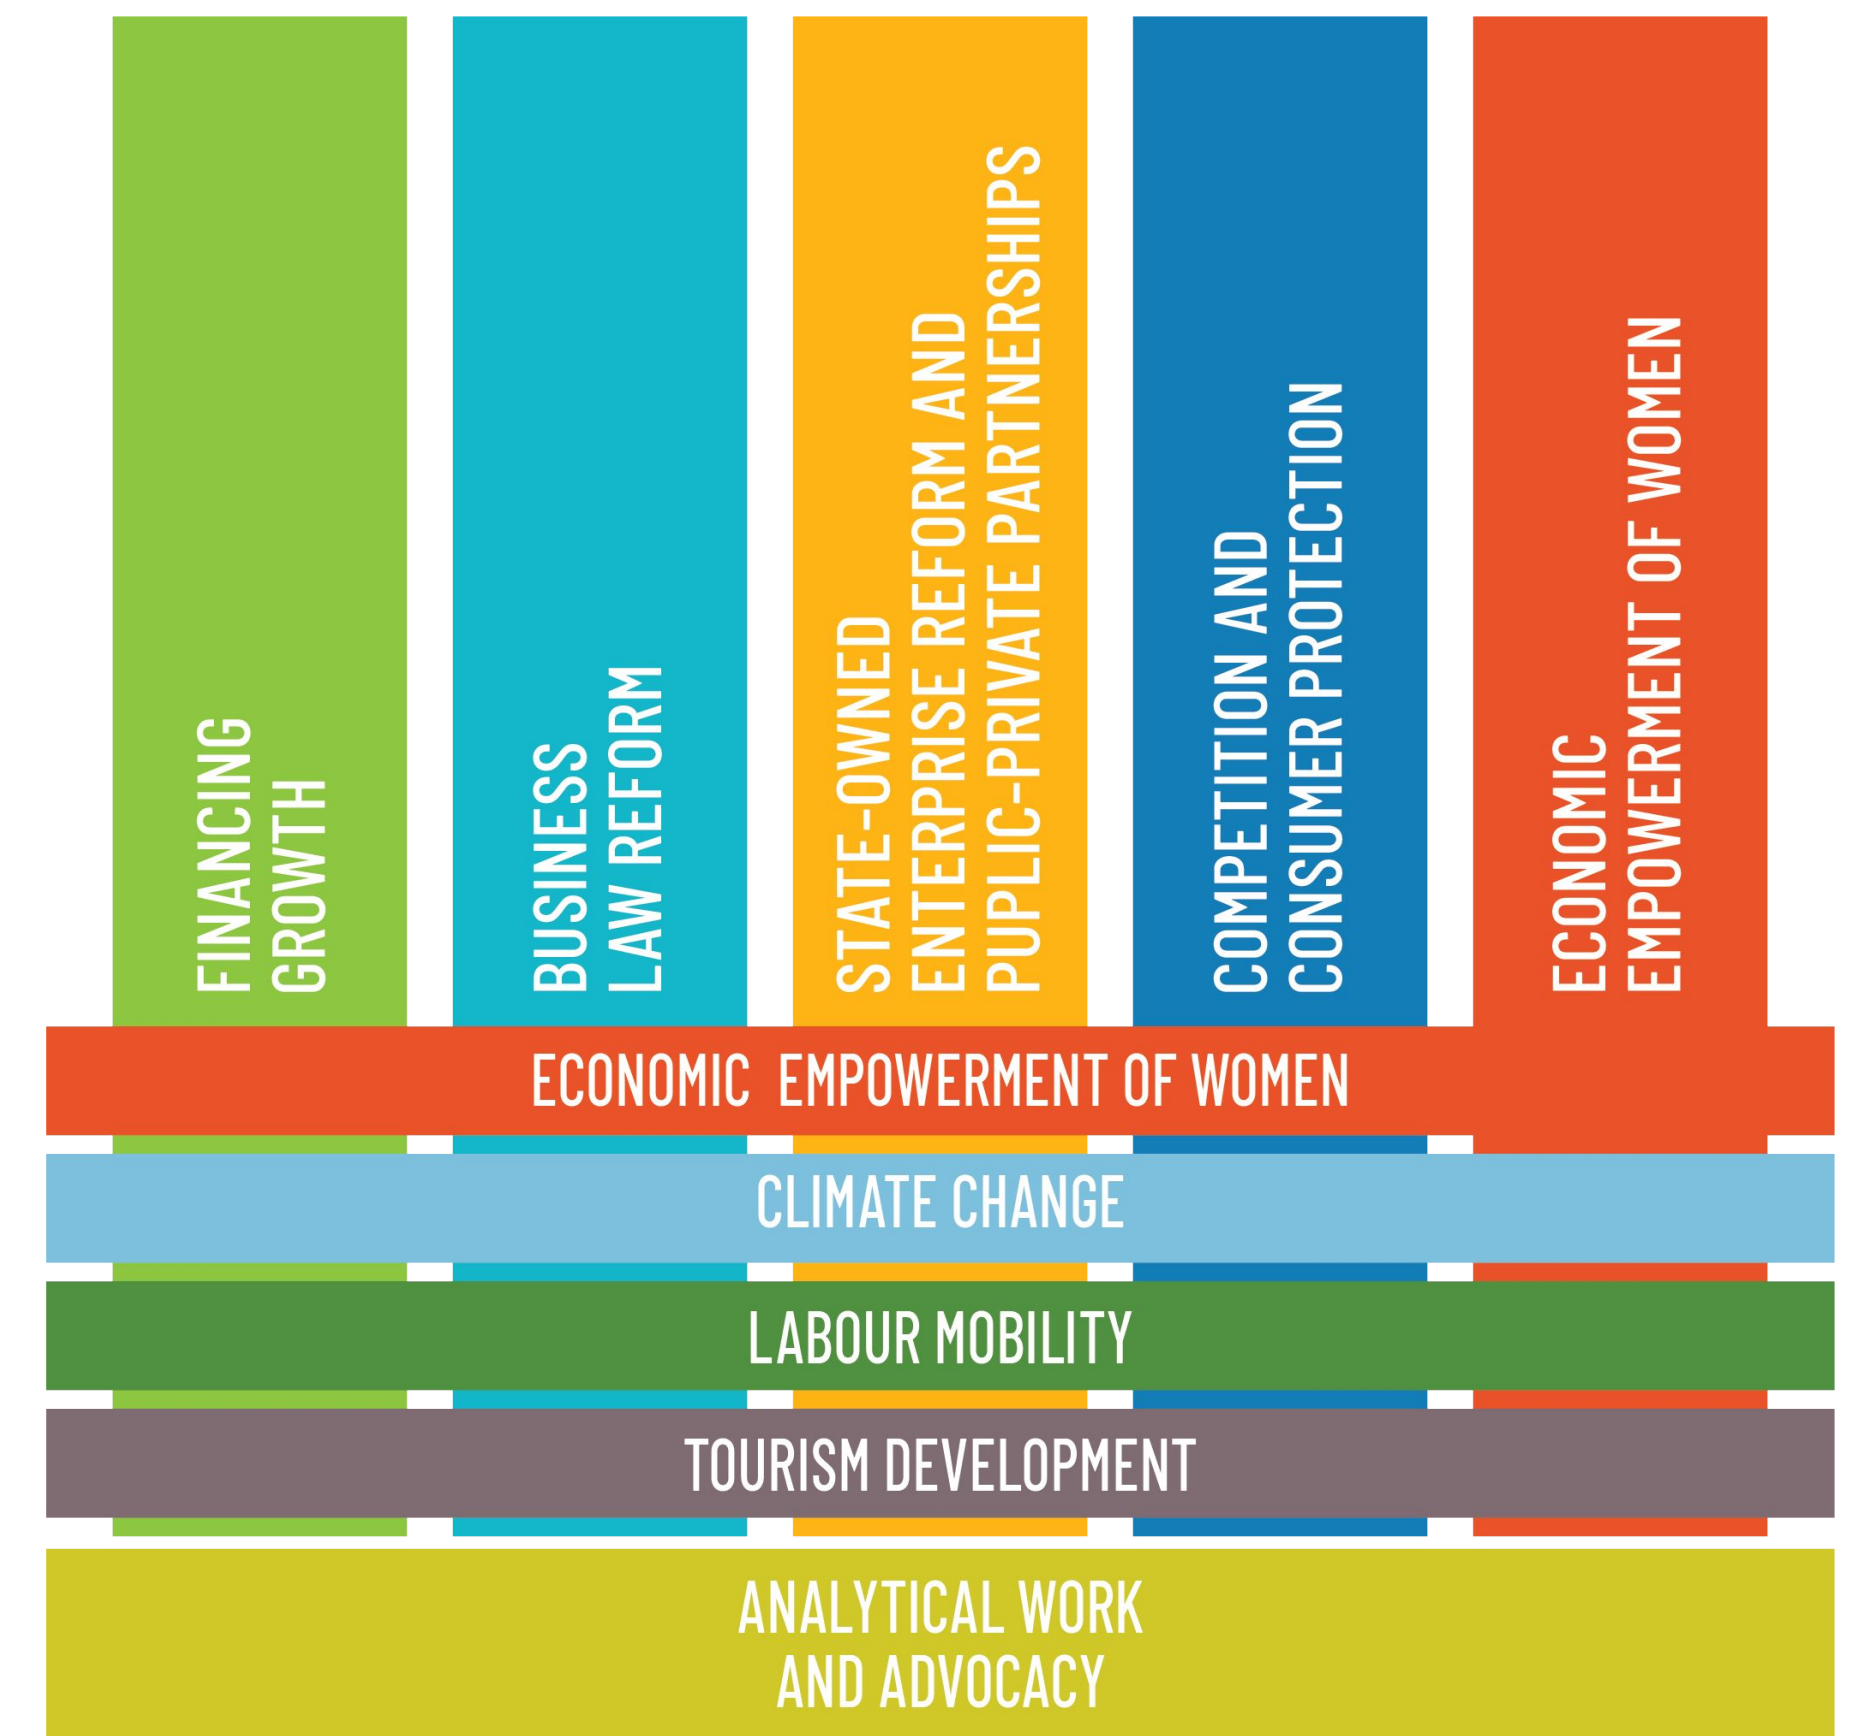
FINANCING GROWTH

BUSINESS LAW REFORM

STATE-OWNED ENTERPRISE REFORM AND PUPLIC-PRIVATE PARTNERSHIPS

COMPETITION AND CONSUMER PROTECTION

ECONOMIC EMPOWERMENT OF WOMEN

ECONOMIC EMPOWERMENT OF WOMEN

CLIMATE CHANGE

LABOUR MOBILITY

TOURISM DEVELOPMENT

ANALYTICAL WORK AND ADVOCACY